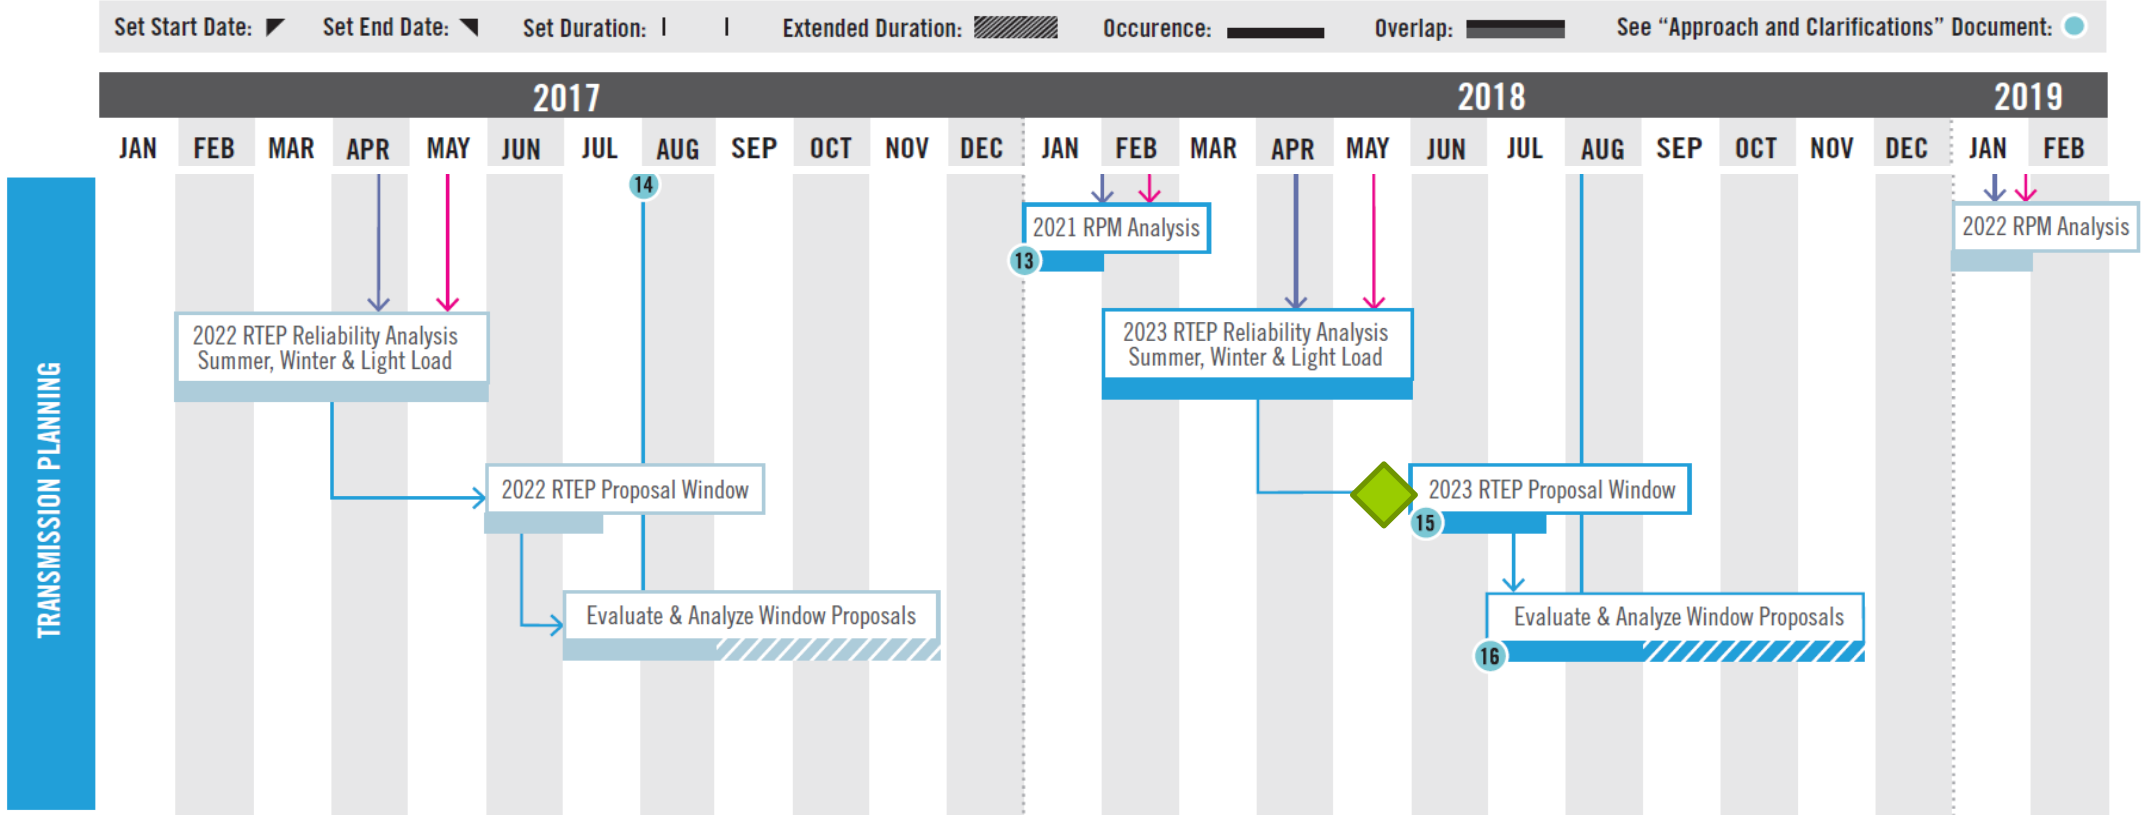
Set Start Date: Set End Date: Set Duration: Extended Duration: Occurence: Overlap: See "Approach and Clarifications" Document:

2017 2018 2019

JAN FEB MAR APR MAY JUN JUL AUG SEP OCT NOV DEC JAN FEB MAR APR MAY JUN JUL AUG SEP OCT NOV DEC JAN FEB

TRANSMISSION PLANNING

14

2021 RPM Analysis

13

2022 RPM Analysis

2022 RTEP Reliability Analysis
Summer, Winter & Light Load

2023 RTEP Reliability Analysis
Summer, Winter & Light Load

2022 RTEP Proposal Window

2023 RTEP Proposal Window

15

Evaluate & Analyze Window Proposals

Evaluate & Analyze Window Proposals

16